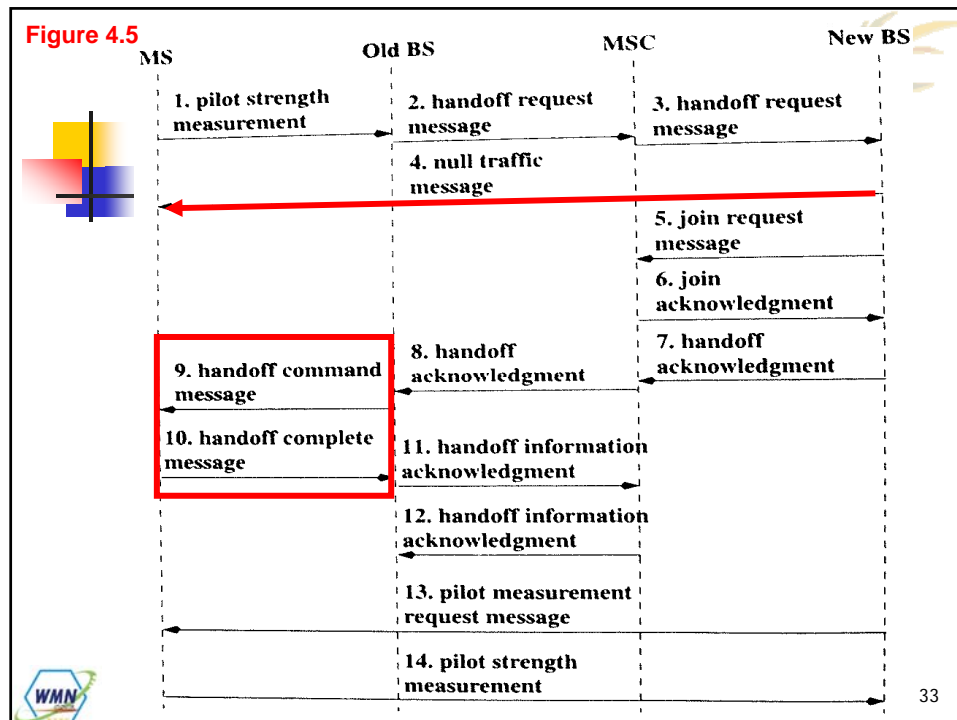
Figure 4.5

MS

Old BS

MSC

New BS

1. pilot strength measurement

2. handoff request message

3. handoff request message

4. null traffic message

5. join request message

6. join acknowledgment

7. handoff acknowledgment

8. handoff acknowledgment

9. handoff command message

10. handoff complete message

11. handoff information acknowledgment

12. handoff information acknowledgment

13. pilot measurement request message

14. pilot strength measurement

WMN

33